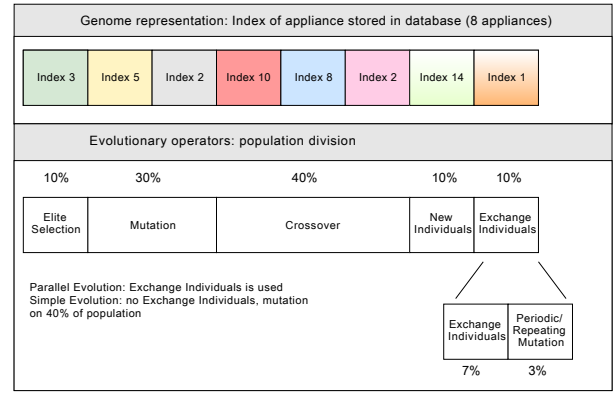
Genome representation: Index of appliance stored in database (8 appliances)

| Index 3 | Index 5 | Index 2 | Index 10 | Index 8 | Index 2 | Index 14 | Index 1 |
|---|---|---|---|---|---|---|---|

Evolutionary operators: population division

| 10% | 30% | 40% | 10% | 10% |
|---|---|---|---|---|
| Elite Selection | Mutation | Crossover | New Individuals | Exchange Individuals |

Parallel Evolution: Exchange Individuals is used
Simple Evolution: no Exchange Individuals, mutation on 40% of population

| Exchange Individuals | Periodic/ Repeating Mutation |
|---|---|
| 7% | 3% |